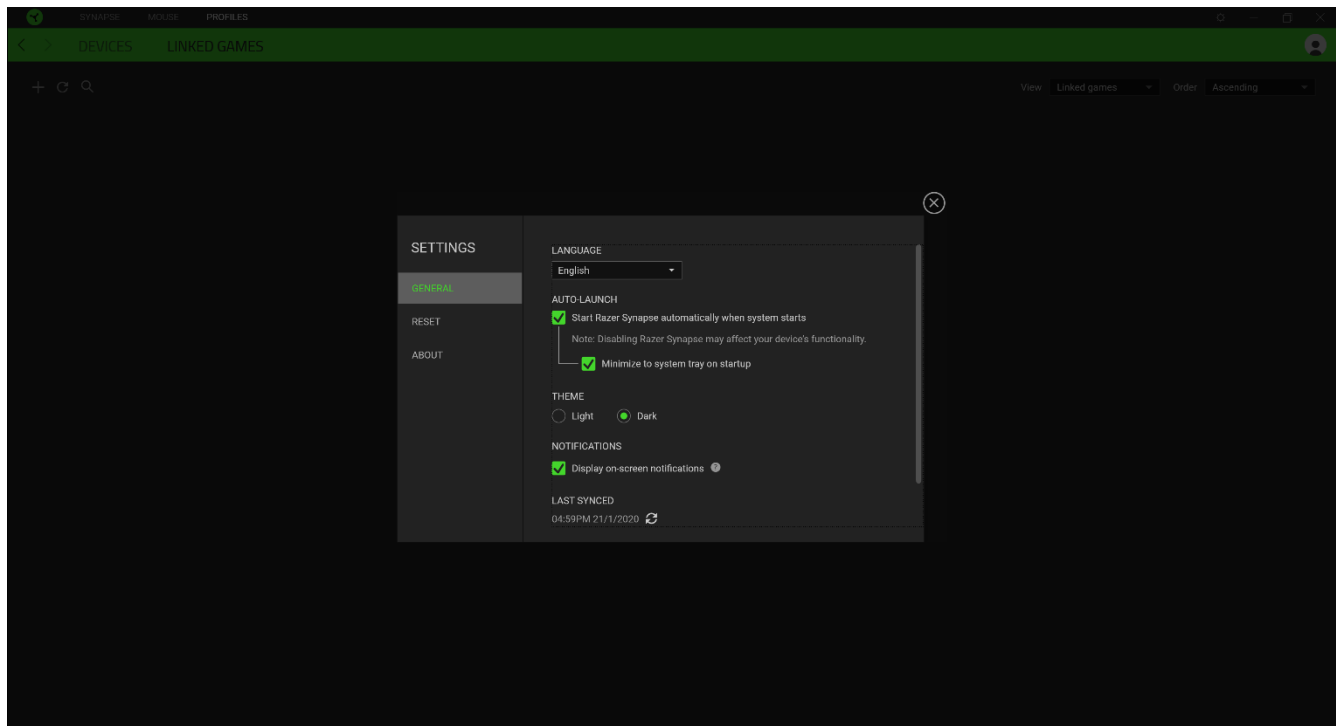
SYNAPSE MOUSE PROFILES

DEVICES LINKED GAMES

View Linked games Order Ascending

SETTINGS

GENERAL

RESET

ABOUT

LANGUAGE

English

AUTO-LAUNCH

Start Razer Synapse automatically when system starts

Note: Disabling Razer Synapse may affect your device's functionality.

Minimize to system tray on startup

THEME

Light Dark

NOTIFICATIONS

Display on-screen notifications

LAST SYNCED

04:59PM 21/1/2020